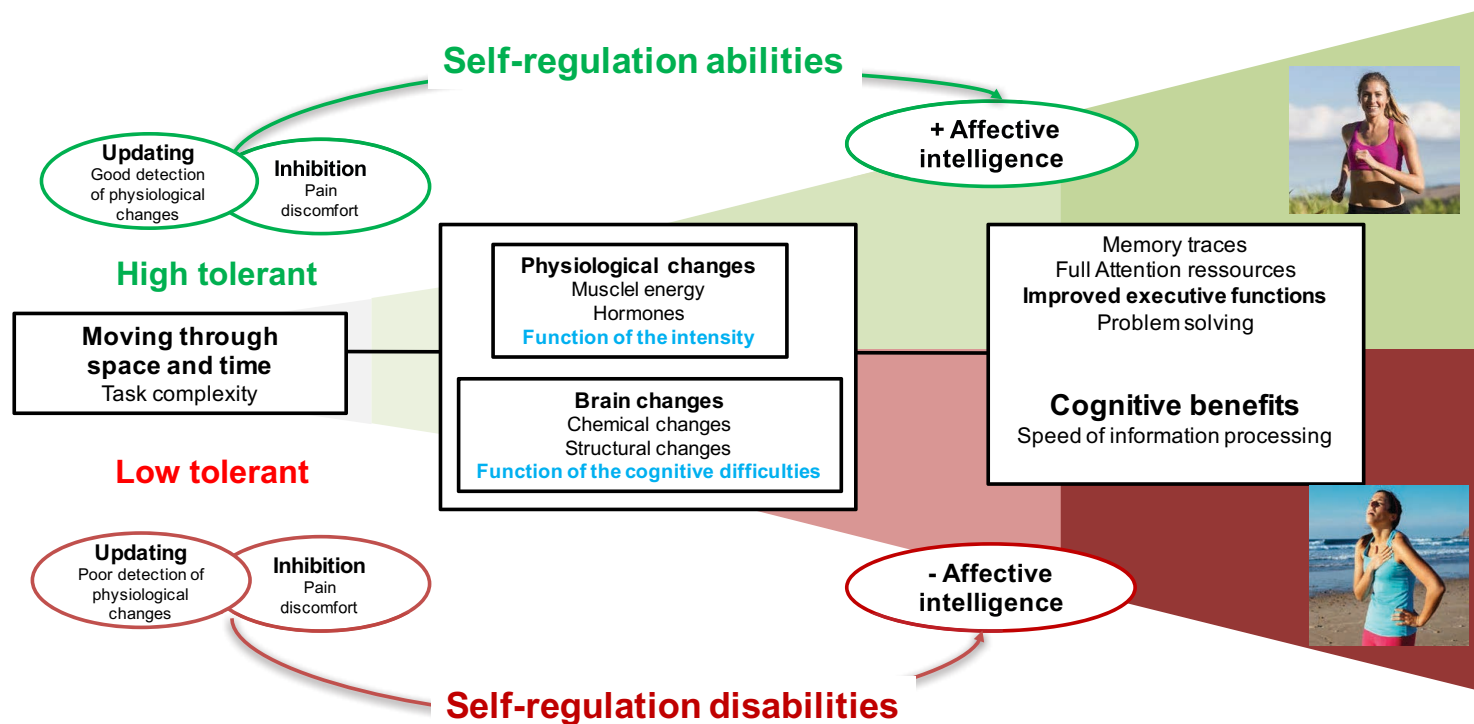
Self-regulation abilities

Updating
Good detection of physiological changes

Inhibition
Pain discomfort

+ Affective intelligence

High tolerant

Moving through space and time
Task complexity

Physiological changes
Musclel energy
Hormones
Function of the intensity

Brain changes
Chemical changes
Structural changes
Function of the cognitive difficulties

Memory traces
Full Attention ressources
Improved executive functions
Problem solving

Cognitive benefits
Speed of information processing

Low tolerant

Updating
Poor detection of physiological changes

Inhibition
Pain discomfort

- Affective intelligence

Self-regulation disabilities